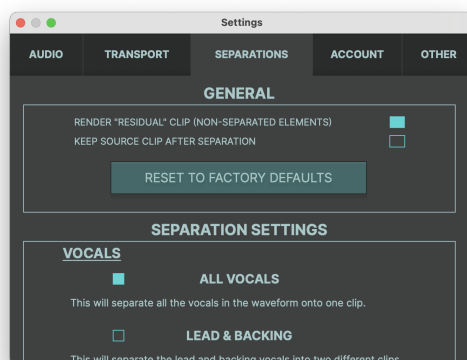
Settings

AUDIO
TRANSPORT
SEPARATIONS
ACCOUNT
OTHER

GENERAL

RENDER "RESIDUAL" CLIP (NON-SEPARATED ELEMENTS)
KEEP SOURCE CLIP AFTER SEPARATION

RESET TO FACTORY DEFAULTS

SEPARATION SETTINGS

VOCALS

ALL VOCALS

This will separate all the vocals in the waveform onto one clip.

LEAD & BACKING

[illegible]